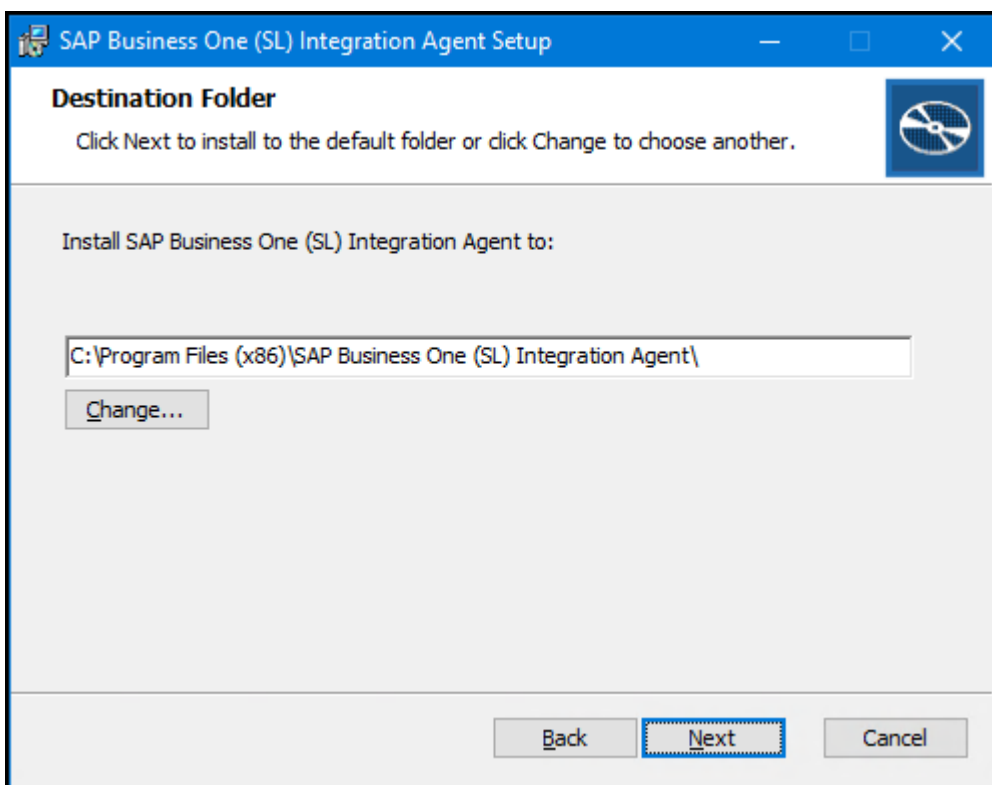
SAP Business One (SL) Integration Agent Setup

Destination Folder

Click Next to install to the default folder or click Change to choose another.

Install SAP Business One (SL) Integration Agent to:

C:\Program Files (x86)\SAP Business One (SL) Integration Agent\

Change...

Back

Next

Cancel